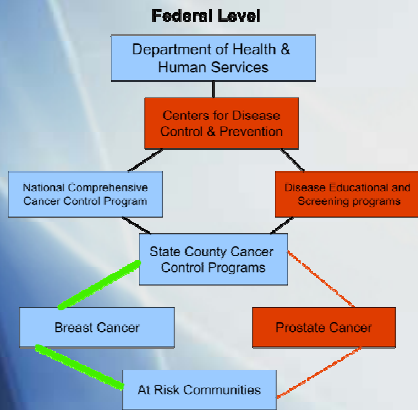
Federal Level

Department of Health & Human Services

Centers for Disease Control & Prevention

National Comprehensive Cancer Control Program

Disease Educational and Screening programs

State County Cancer Control Programs

Breast Cancer

Prostate Cancer

At Risk Communities